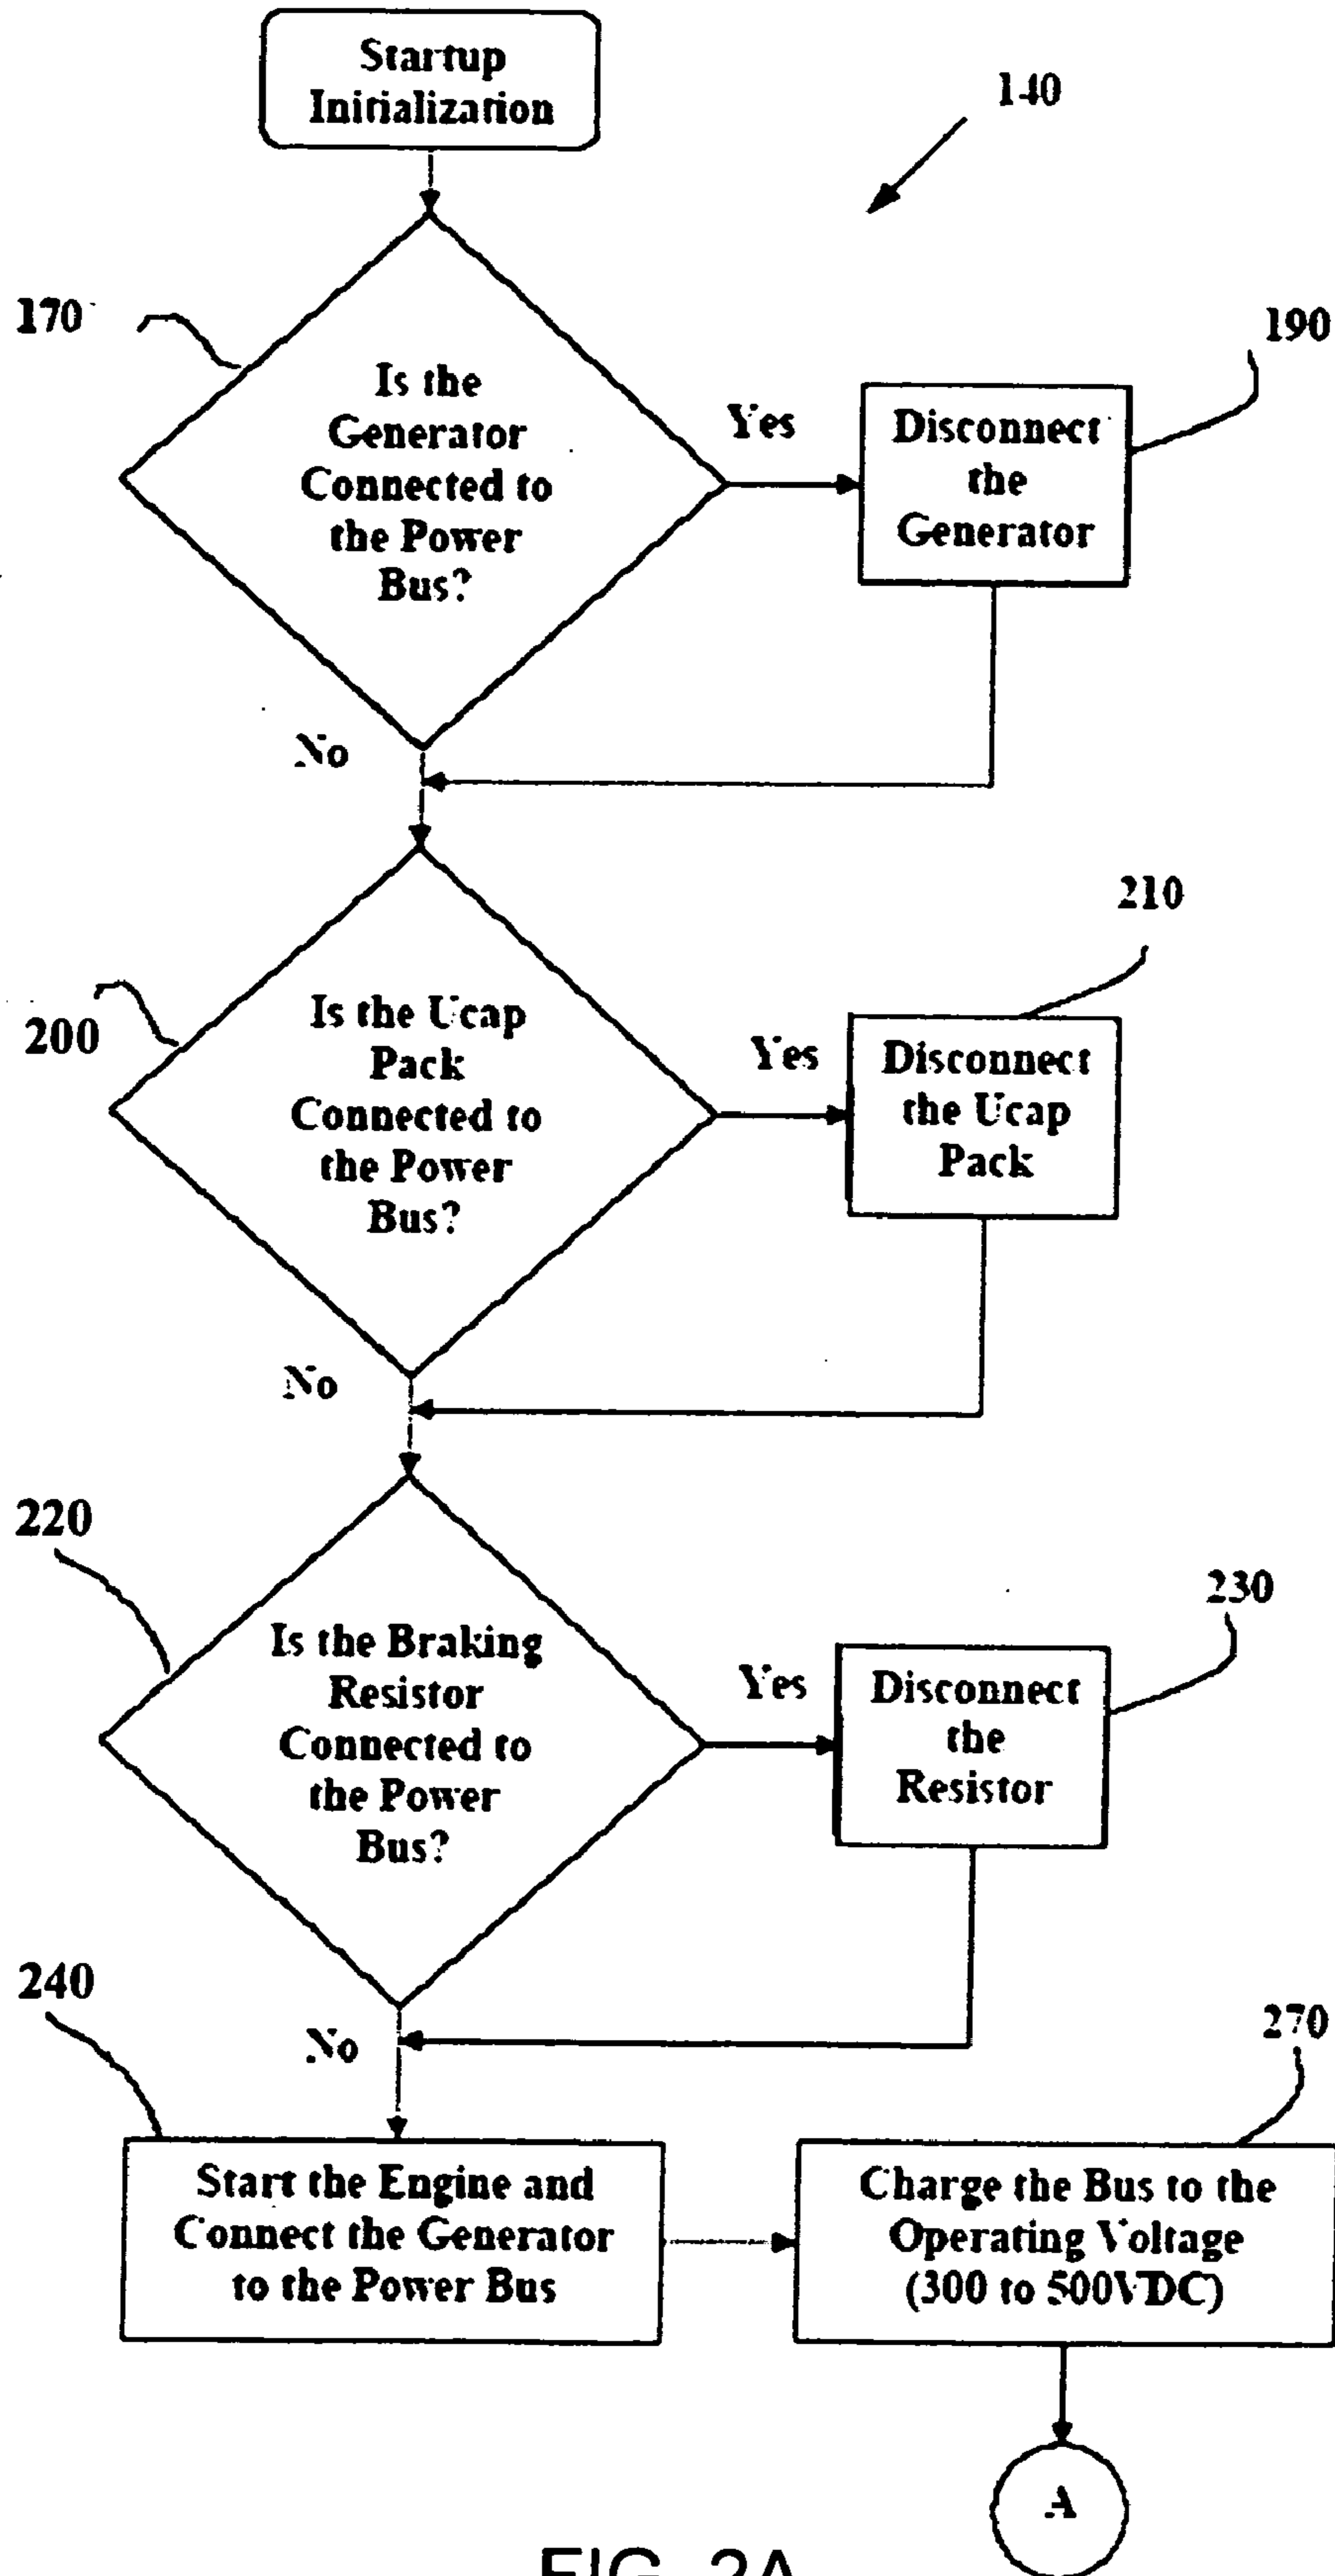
Startup Initialization

140

170

Is the Generator Connected to the Power Bus?

Yes

Disconnect the Generator

190

No

210

200

Is the Ucap Pack Connected to the Power Bus?

Yes

Disconnect the Ucap Pack

No

220

Is the Braking Resistor Connected to the Power Bus?

Yes

Disconnect the Resistor

230

240

No

270

Start the Engine and Connect the Generator to the Power Bus

Charge the Bus to the Operating Voltage (300 to 500VDC)

A

FIG. 2A